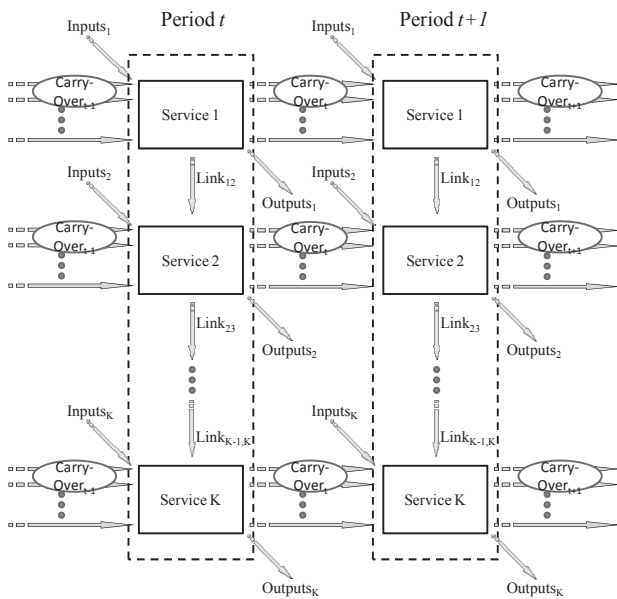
Period $t$

Period $t+1$

Inputs$_1$

Carry-Over$_{t-1}$

Service 1

Inputs$_1$

Carry-Over$_t$

Service 1

Carry-Over$_{t+1}$

Link$_{12}$

Outputs$_1$

Link$_{12}$

Outputs$_1$

Inputs$_2$

Carry-Over$_{t-1}$

Service 2

Inputs$_2$

Carry-Over$_t$

Service 2

Carry-Over$_{t+1}$

Link$_{23}$

Outputs$_2$

Link$_{23}$

Outputs$_2$

Inputs$_K$

Link$_{K-1,K}$

Inputs$_K$

Link$_{K-1,K}$

Carry-Over$_{t-1}$

Service K

Carry-Over$_t$

Service K

Carry-Over$_{t+1}$

Outputs$_K$

Outputs$_K$